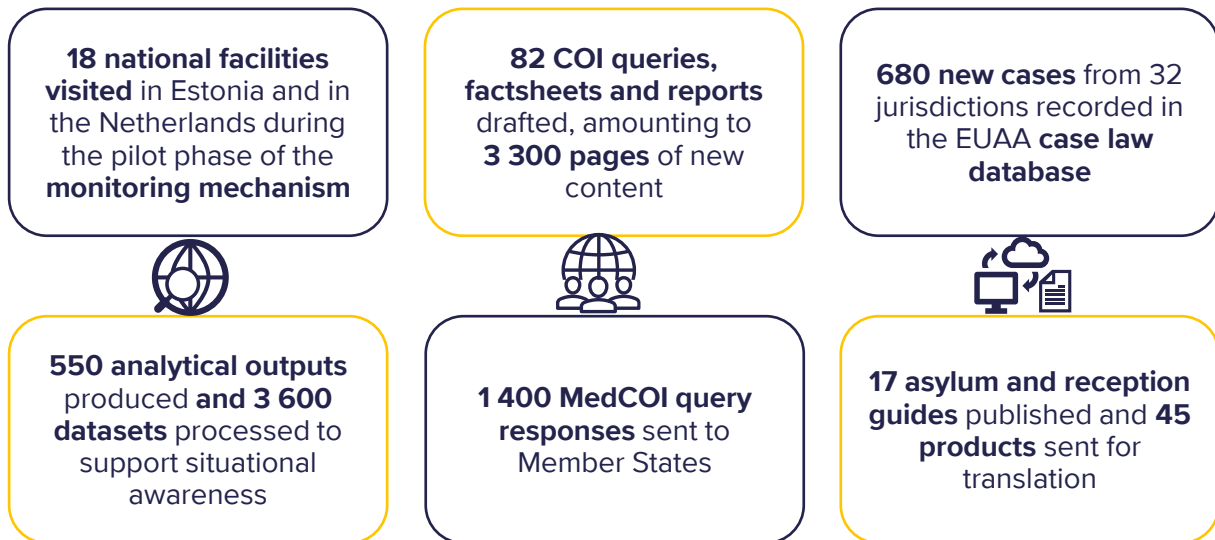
18 national facilities visited in Estonia and in the Netherlands during the pilot phase of the monitoring mechanism

82 COI queries, factsheets and reports drafted, amounting to 3 300 pages of new content

680 new cases from 32 jurisdictions recorded in the EUAA case law database

550 analytical outputs produced and 3 600 datasets processed to support situational awareness

1 400 MedCOI query responses sent to Member States

17 asylum and reception guides published and 45 products sent for translation